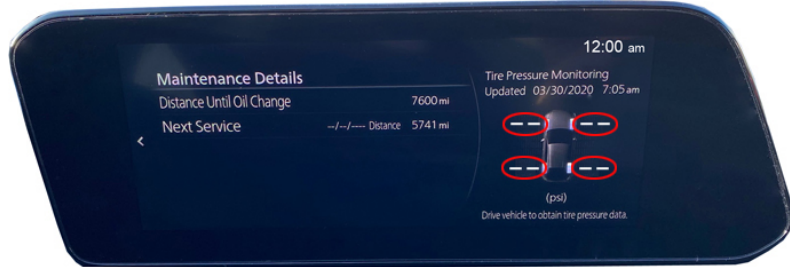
12:00 am

Maintenance Details

Distance Until Oil Change 7600 mi

Next Service --/--/---- Distance 5741 mi

<

Tire Pressure Monitoring

Updated 03/30/2020 7:05 am

– –

– –

– –

– –

(psi)

Drive vehicle to obtain tire pressure data.